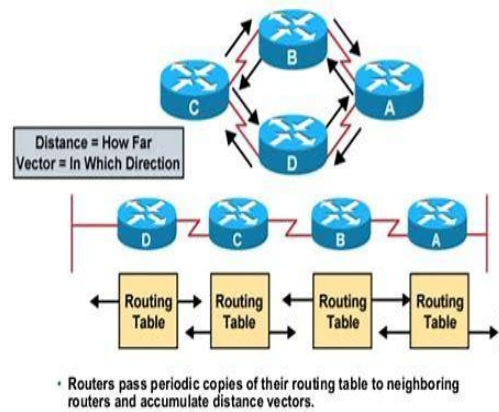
B

C

A

D

Distance = How Far
Vector = In Which Direction

D

C

B

A

Routing Table

Routing Table

Routing Table

Routing Table

• Routers pass periodic copies of their routing table to neighboring routers and accumulate distance vectors.